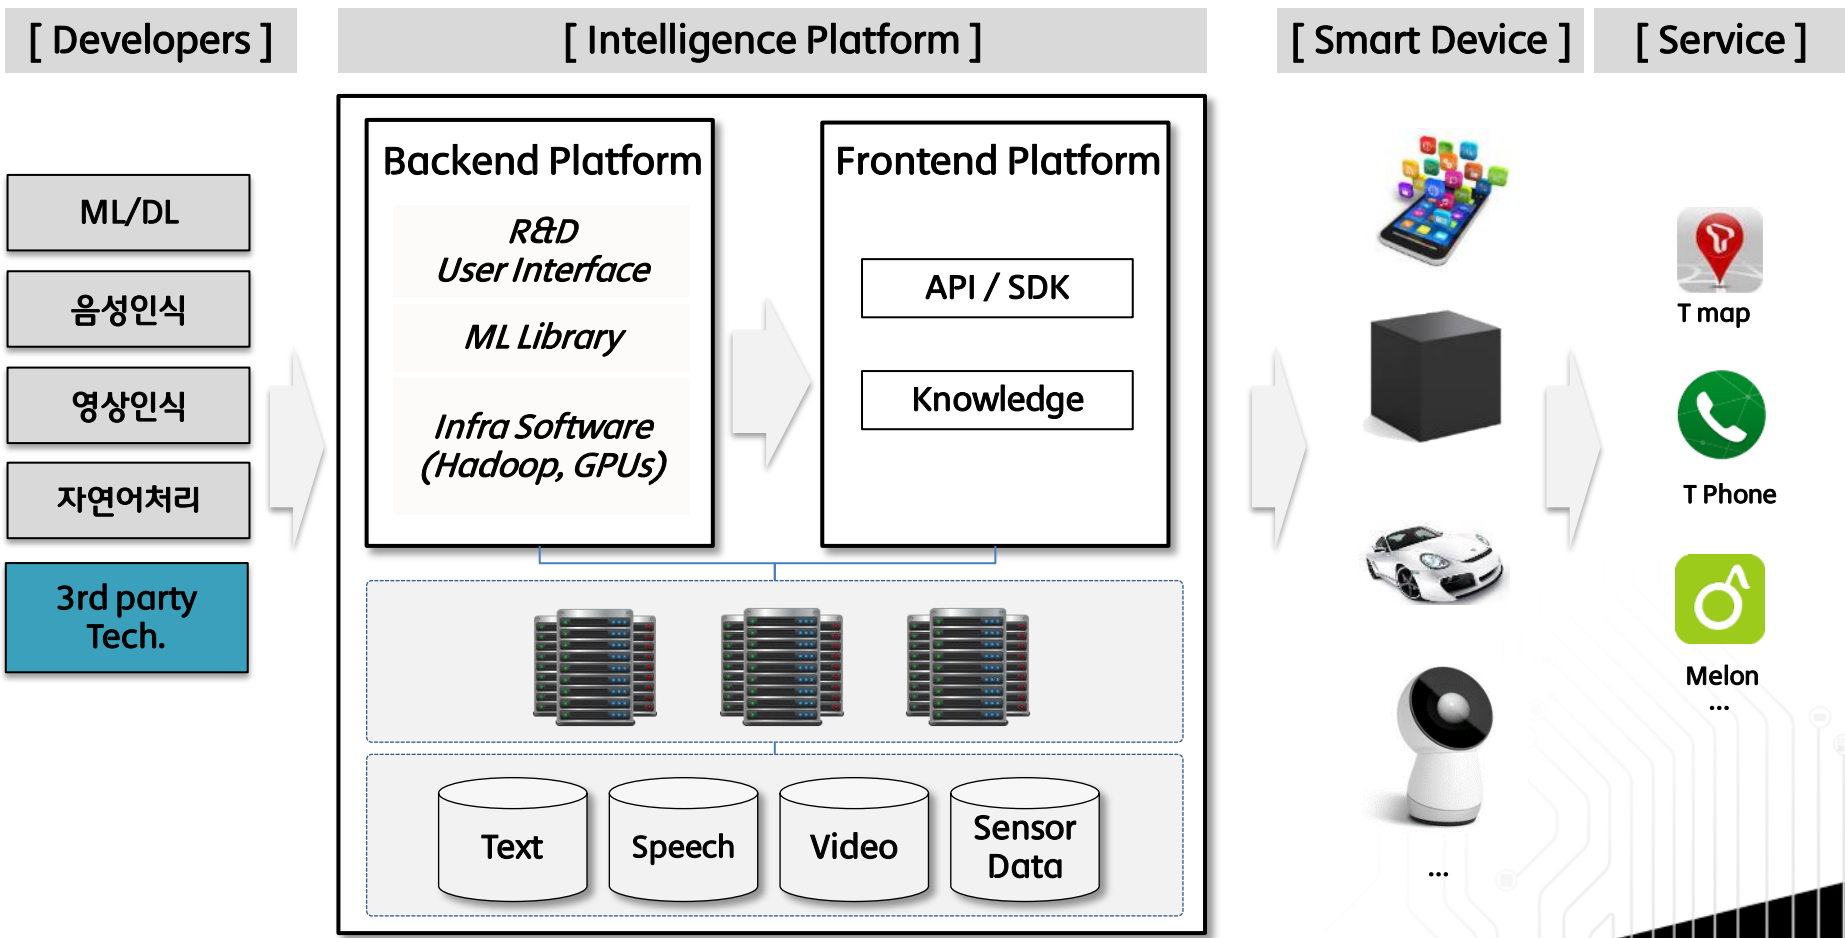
[ Developers ]

[ Intelligence Platform ]

[ Smart Device ]

[ Service ]

ML/DL

음성인식

영상인식

자연어처리

3rd party Tech.

Backend Platform

R&D
User Interface

ML Library

Infra Software
(Hadoop, GPUs)

Frontend Platform

API / SDK

Knowledge

Text

Speech

Video

Sensor Data

...

T map

T Phone

Melon
...